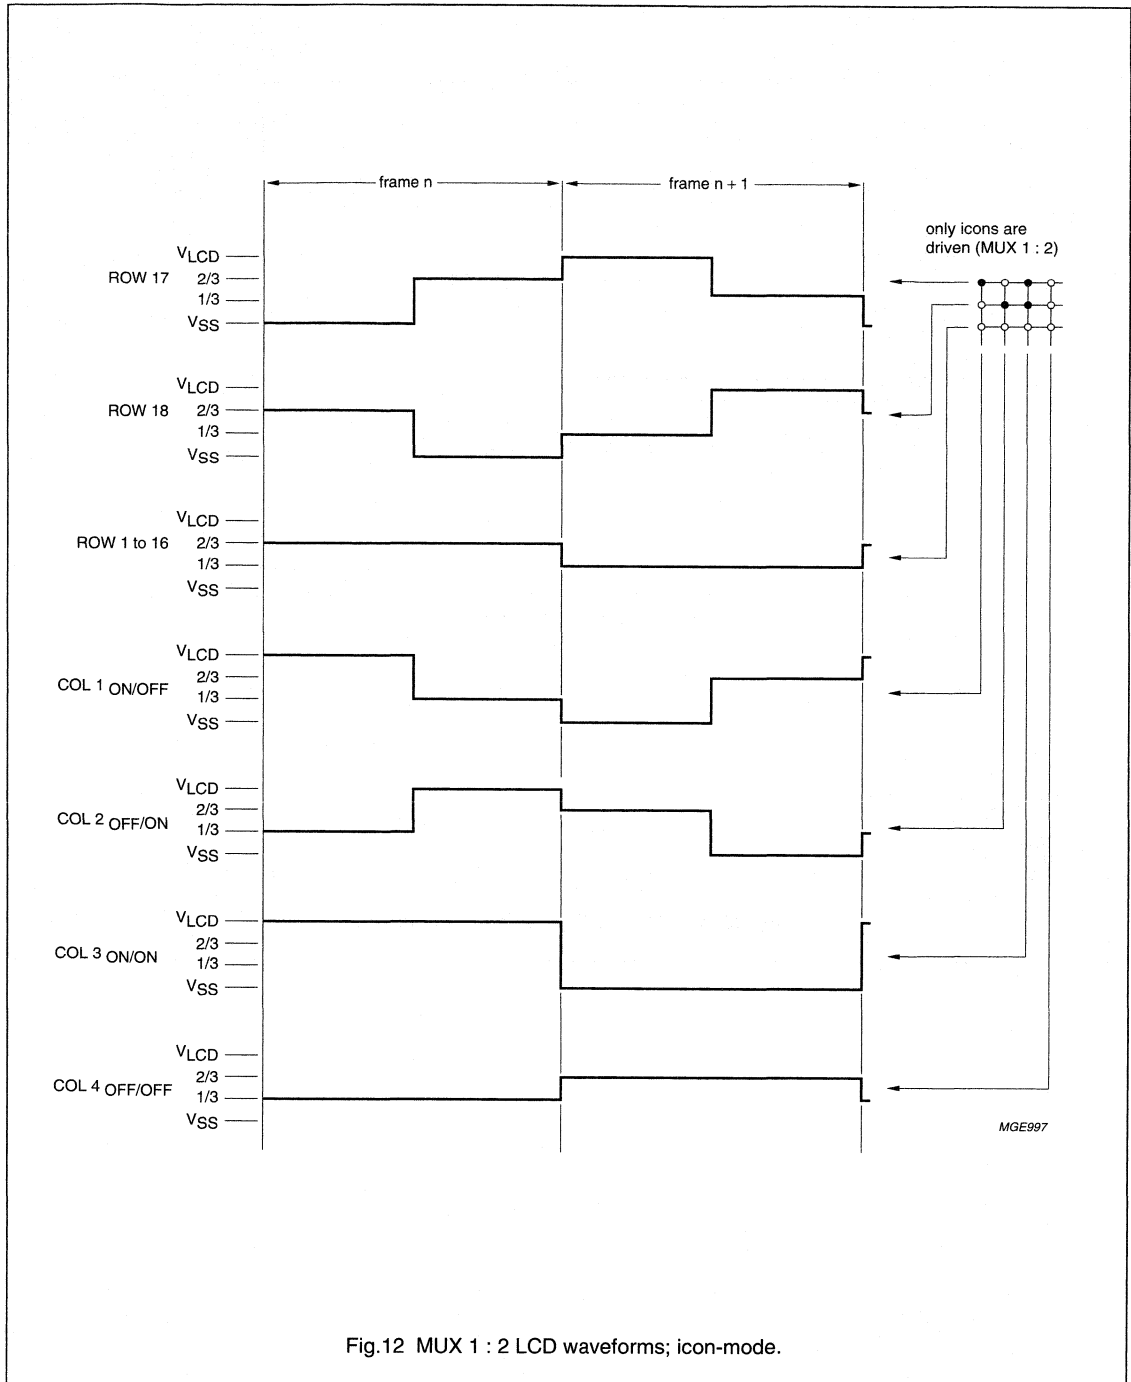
frame n

frame n + 1

only icons are driven (MUX 1 : 2)

ROW 17
$V_{LCD}$
2/3
1/3
$V_{SS}$

ROW 18
$V_{LCD}$
2/3
1/3
$V_{SS}$

ROW 1 to 16
$V_{LCD}$
2/3
1/3
$V_{SS}$

COL 1 ON/OFF
$V_{LCD}$
2/3
1/3
$V_{SS}$

COL 2 OFF/ON
$V_{LCD}$
2/3
1/3
$V_{SS}$

COL 3 ON/ON
$V_{LCD}$
2/3
1/3
$V_{SS}$

COL 4 OFF/OFF
$V_{LCD}$
2/3
1/3
$V_{SS}$

MGE997

Fig.12 MUX 1 : 2 LCD waveforms; icon-mode.